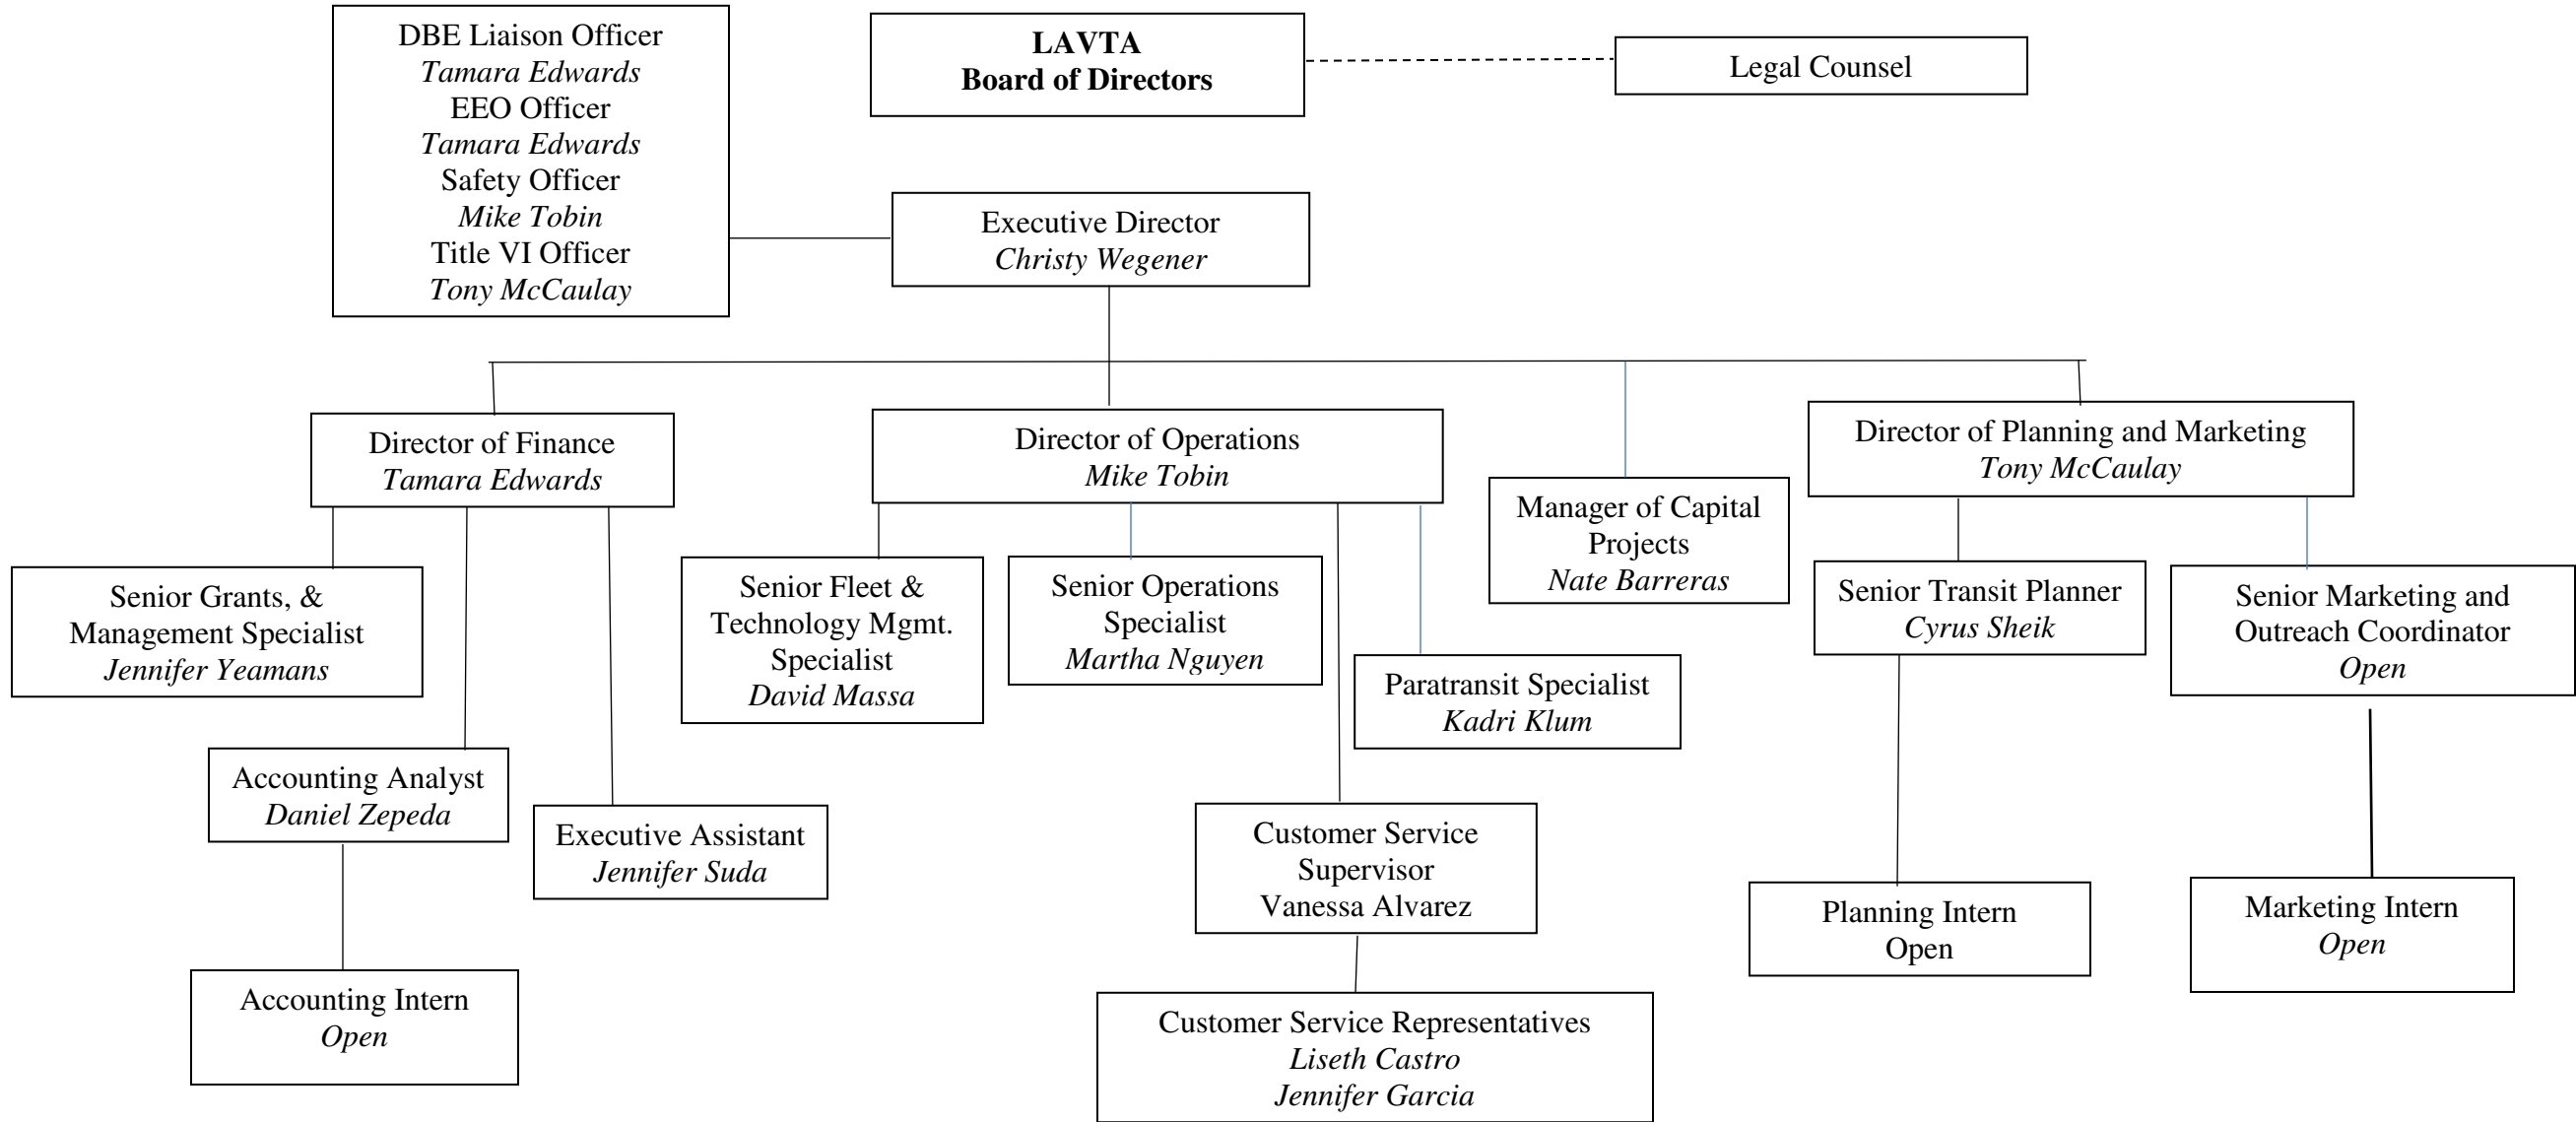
DBE Liaison Officer
Tamara Edwards
EEO Officer
Tamara Edwards
Safety Officer
Mike Tobin
Title VI Officer
Tony McCaulay

LAVTA
Board of Directors

Legal Counsel

Executive Director
Christy Wegener

Director of Finance
Tamara Edwards

Director of Operations
Mike Tobin

Manager of Capital Projects
Nate Barreras

Director of Planning and Marketing
Tony McCaulay

Senior Grants, & Management Specialist
Jennifer Yeamans

Accounting Analyst
Daniel Zepeda

Accounting Intern
Open

Executive Assistant
Jennifer Suda

Senior Fleet & Technology Mgmt. Specialist
David Massa

Senior Operations Specialist
Martha Nguyen

Paratransit Specialist
Kadri Klum

Customer Service Supervisor
Vanessa Alvarez

Customer Service Representatives
Liseth Castro
Jennifer Garcia

Senior Transit Planner
Cyrus Sheik

Planning Intern
Open

Senior Marketing and Outreach Coordinator
Open

Marketing Intern
Open